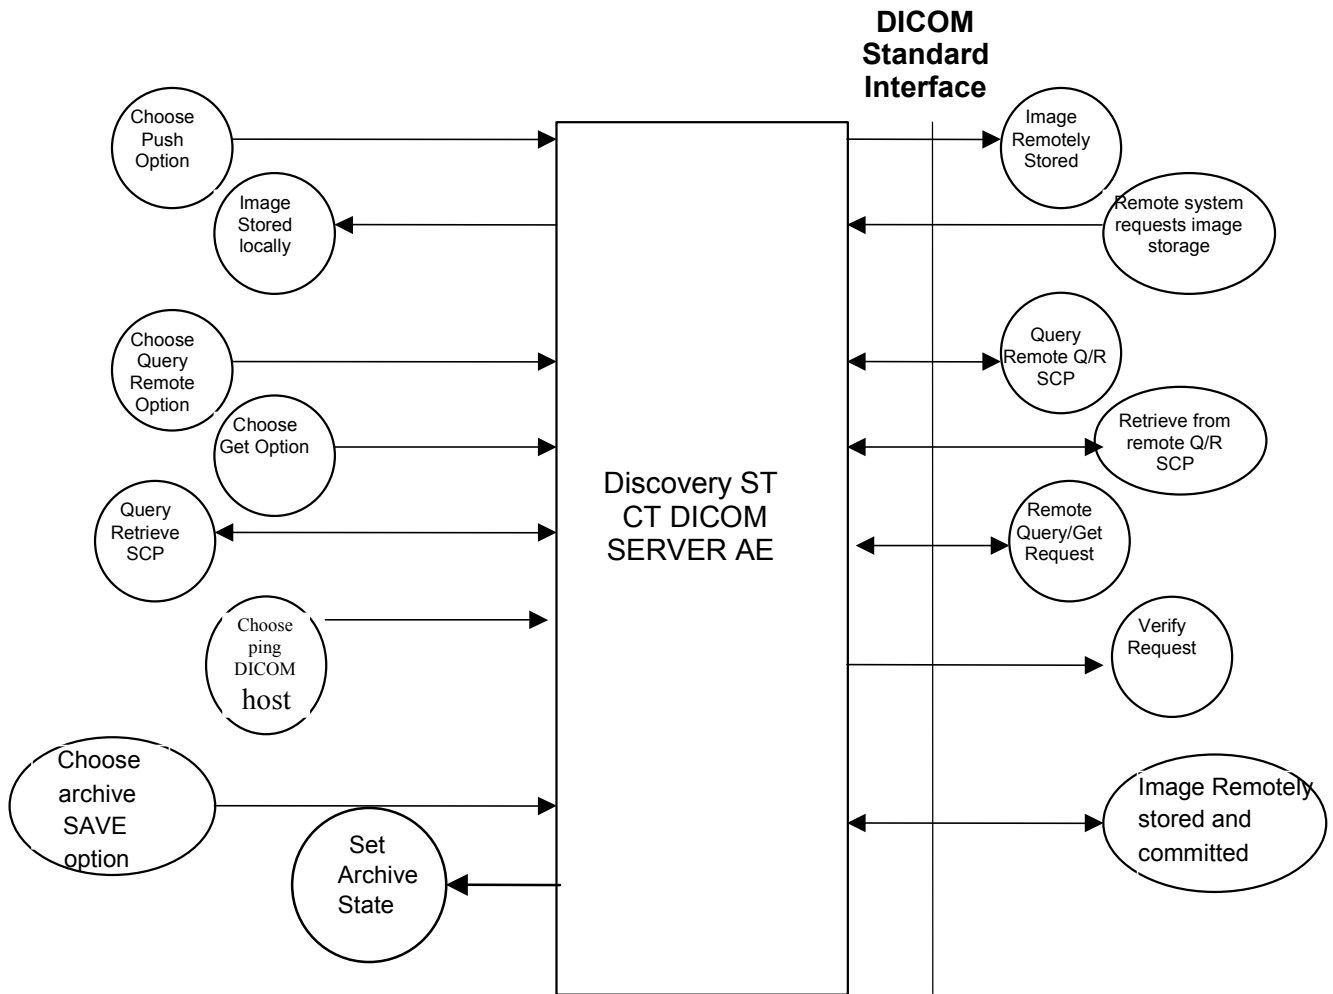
DICOM Standard Interface

Choose Push Option

Image Stored locally

Choose Query Remote Option

Choose Get Option

Query Retrieve SCP

Choose ping DICOM host

Choose archive SAVE option

Set Archive State

Discovery ST CT DICOM SERVER AE

Image Remotely Stored

Remote system requests image storage

Query Remote Q/R SCP

Retrieve from remote Q/R SCP

Remote Query/Get Request

Verify Request

Image Remotely stored and committed